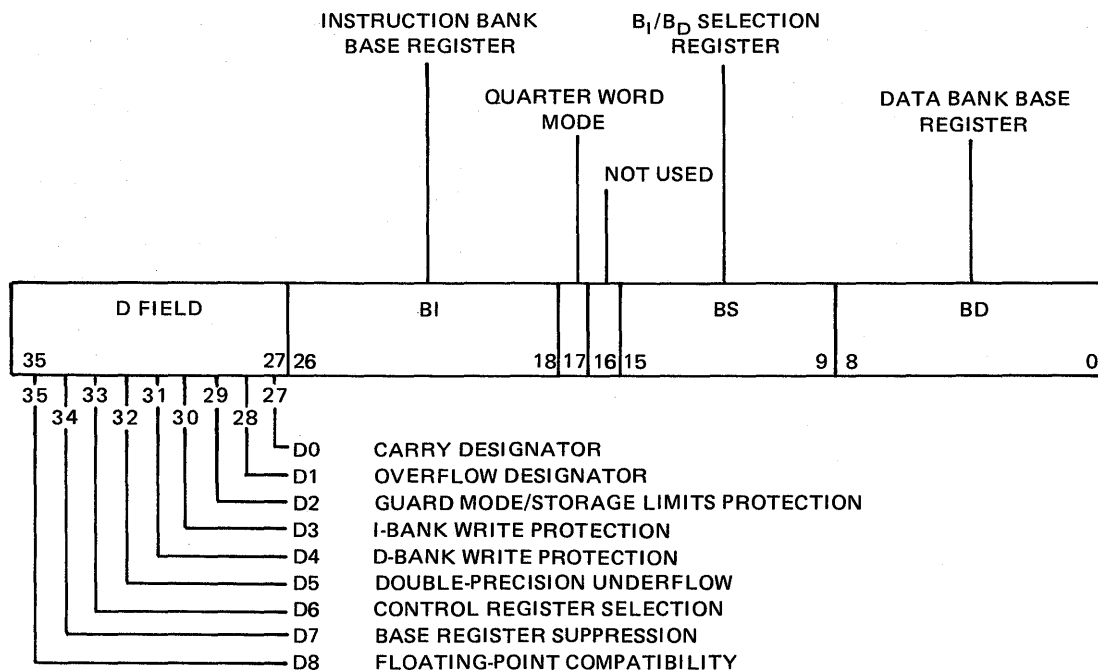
INSTRUCTION BANK BASE REGISTER

$B_I/B_D$ SELECTION REGISTER

QUARTER WORD MODE

DATA BANK BASE REGISTER

NOT USED

| D FIELD | BI | | | BS | BD |
|---|---|---|---|---|---|
| 35 27 | 26 18 | 17 | 16 | 15 9 | 8 0 |

35 34 33 32 31 30 29 28 27

D0 CARRY DESIGNATOR
D1 OVERFLOW DESIGNATOR
D2 GUARD MODE/STORAGE LIMITS PROTECTION
D3 I-BANK WRITE PROTECTION
D4 D-BANK WRITE PROTECTION
D5 DOUBLE-PRECISION UNDERFLOW
D6 CONTROL REGISTER SELECTION
D7 BASE REGISTER SUPPRESSION
D8 FLOATING-POINT COMPATIBILITY